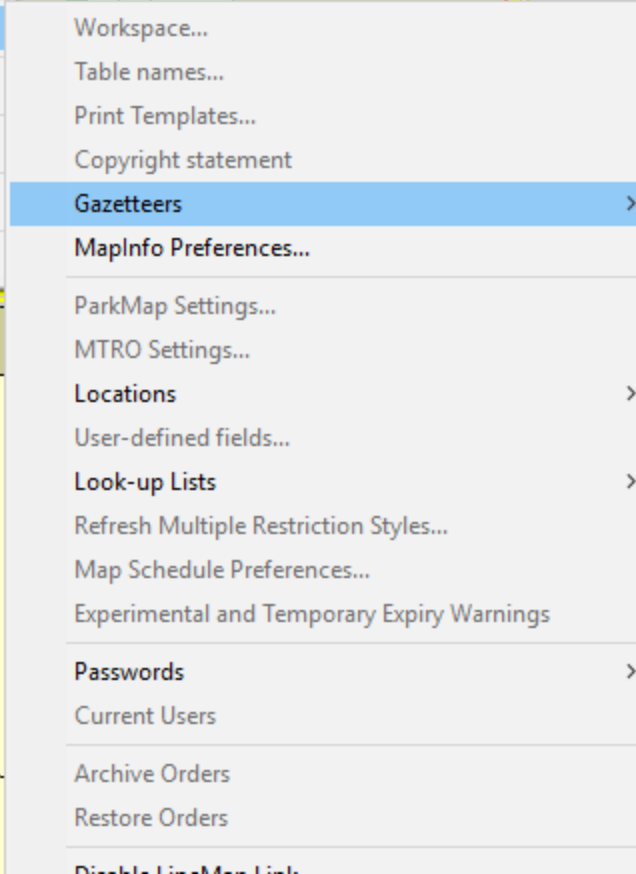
Workspace...
Table names...
Print Templates...
Copyright statement
Gazetteers
MapInfo Preferences...

ParkMap Settings...
MTRO Settings...
Locations
User-defined fields...
Look-up Lists
Refresh Multiple Restriction Styles...
Map Schedule Preferences...
Experimental and Temporary Expiry Warnings

Passwords
Current Users

Archive Orders
Restore Orders

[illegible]